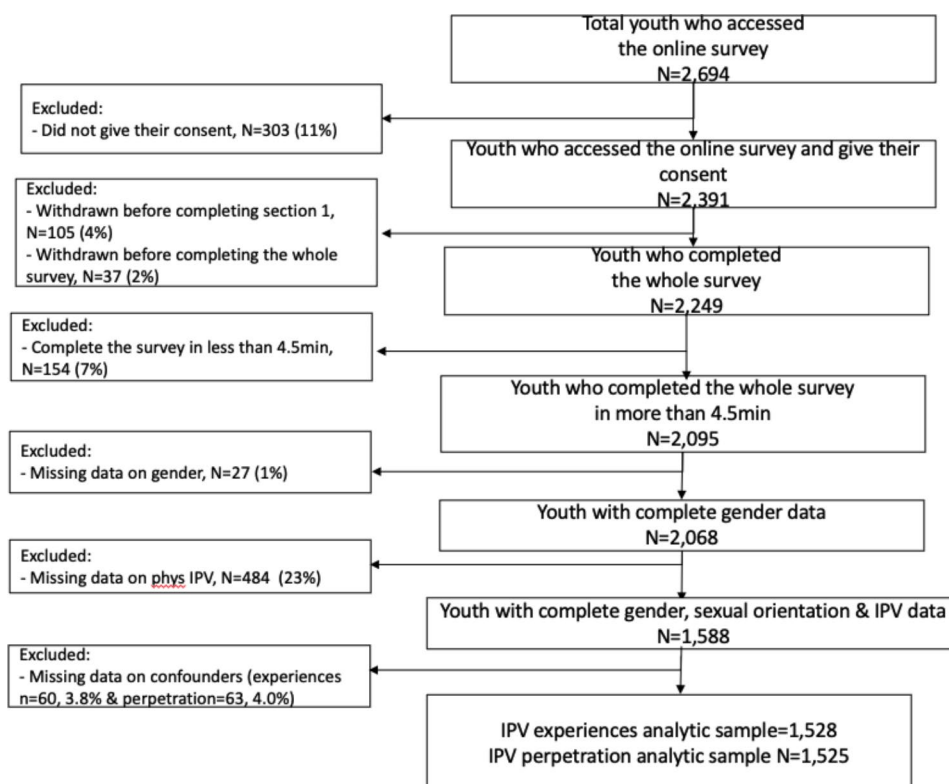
Total youth who accessed the online survey
N=2,694

Excluded:
- Did not give their consent, N=303 (11%)

Youth who accessed the online survey and give their consent
N=2,391

Excluded:
- Withdrawn before completing section 1, N=105 (4%)
- Withdrawn before completing the whole survey, N=37 (2%)

Youth who completed the whole survey
N=2,249

Excluded:
- Complete the survey in less than 4.5min, N=154 (7%)

Youth who completed the whole survey in more than 4.5min
N=2,095

Excluded:
- Missing data on gender, N=27 (1%)

Youth with complete gender data
N=2,068

Excluded:
- Missing data on phys IPV, N=484 (23%)

Youth with complete gender, sexual orientation & IPV data
N=1,588

Excluded:
- Missing data on confounders (experiences n=60, 3.8% & perpetration=63, 4.0%)

IPV experiences analytic sample=1,528
IPV perpetration analytic sample N=1,525